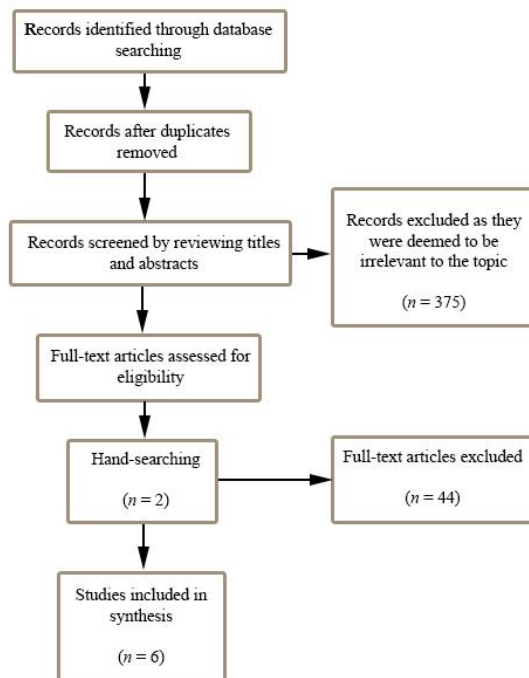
Records identified through database searching

Records after duplicates removed

Records screened by reviewing titles and abstracts

Records excluded as they were deemed to be irrelevant to the topic

($n = 375$)

Full-text articles assessed for eligibility

Hand-searching

($n = 2$)

Full-text articles excluded

($n = 44$)

Studies included in synthesis

($n = 6$)